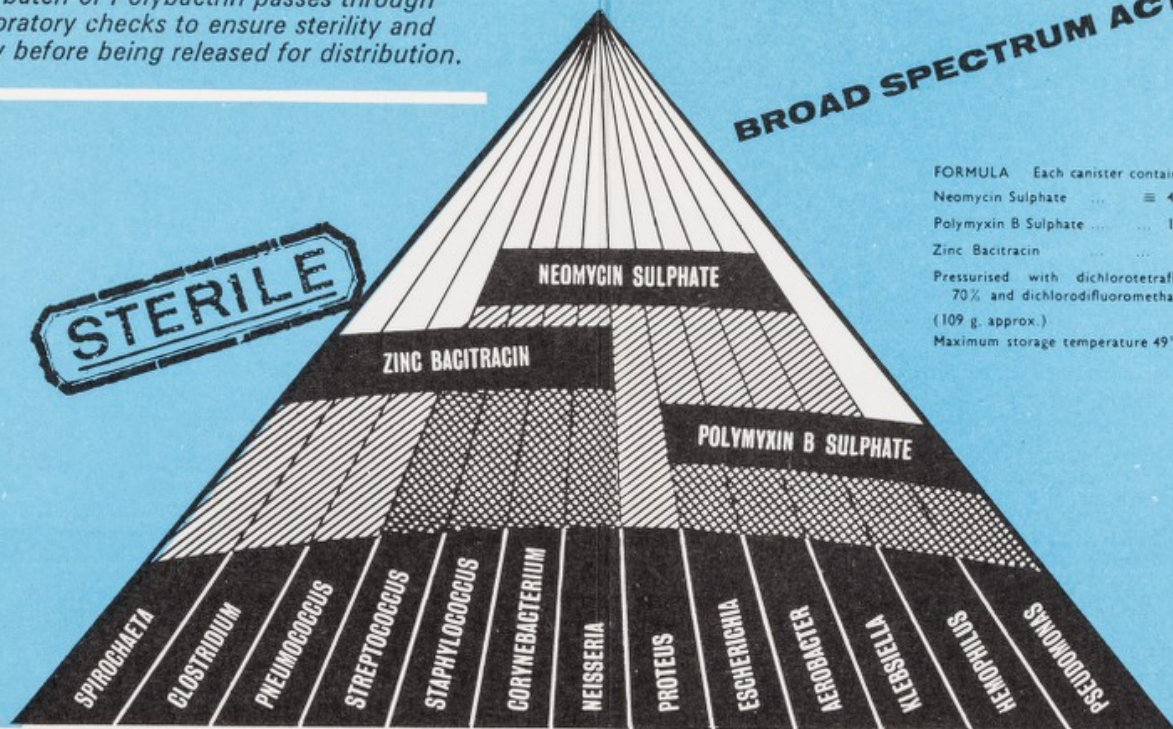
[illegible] batch of Polybactrin passes through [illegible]oratory checks to ensure sterility and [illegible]y before being released for distribution.

STERILE

BROAD SPECTRUM AC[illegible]

FORMULA Each canister contai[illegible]
Neomycin Sulphate ... ≡ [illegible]
Polymyxin B Sulphate ... ... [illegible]
Zinc Bacitracin ... ...
Pressurised with dichlorotetrafl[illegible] 70% and dichlorodifluorometha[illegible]
(109 g. approx.)
Maximum storage temperature 49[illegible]

NEOMYCIN SULPHATE

ZINC BACITRACIN

POLYMYXIN B SULPHATE

SPIROCHAETA
CLOSTRIDIUM
PNEUMOCOCCUS
STREPTOCOCCUS
STAPHYLOCOCCUS
CORYNEBACTERIUM
NEISSERIA
PROTEUS
ESCHERICHIA
AEROBACTER
KLEBSIELLA
HEMOPHILUS
PSEUDOMONAS